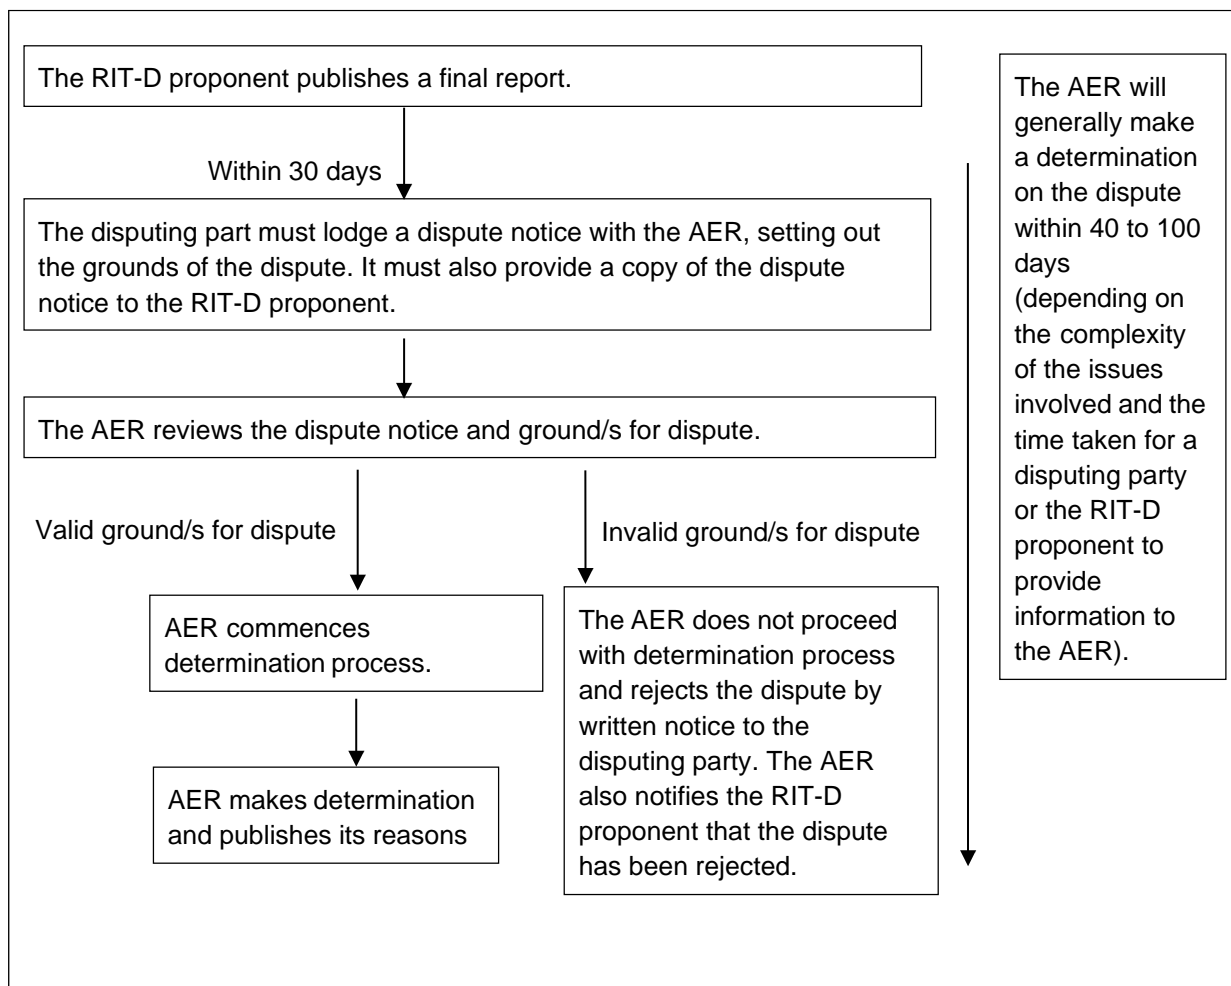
The RIT-D proponent publishes a final report.

Within 30 days

The disputing part must lodge a dispute notice with the AER, setting out the grounds of the dispute. It must also provide a copy of the dispute notice to the RIT-D proponent.

The AER reviews the dispute notice and ground/s for dispute.

Valid ground/s for dispute

AER commences determination process.

AER makes determination and publishes its reasons

Invalid ground/s for dispute

The AER does not proceed with determination process and rejects the dispute by written notice to the disputing party. The AER also notifies the RIT-D proponent that the dispute has been rejected.

The AER will generally make a determination on the dispute within 40 to 100 days (depending on the complexity of the issues involved and the time taken for a disputing party or the RIT-D proponent to provide information to the AER).